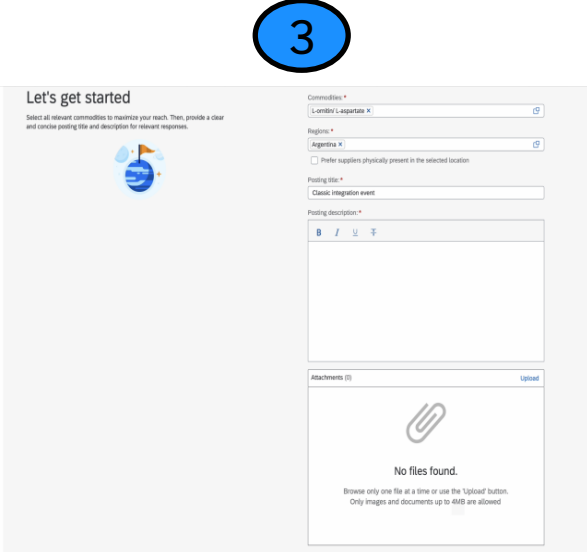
3

Let's get started

Select all relevant commodities to maximize your reach. Then, provide a clear and concise posting title and description for relevant responses.

Commodities: *
L-ornitin/ L-aspartate ×

Regions: *
Argentina ×

Prefer suppliers physically present in the selected location

Posting title: *
Classic integration event

Posting description: *

B I U T

Attachments (0)
Upload

No files found.

Browse only one file at a time or use the 'Upload' button. Only images and documents up to 4MB are allowed